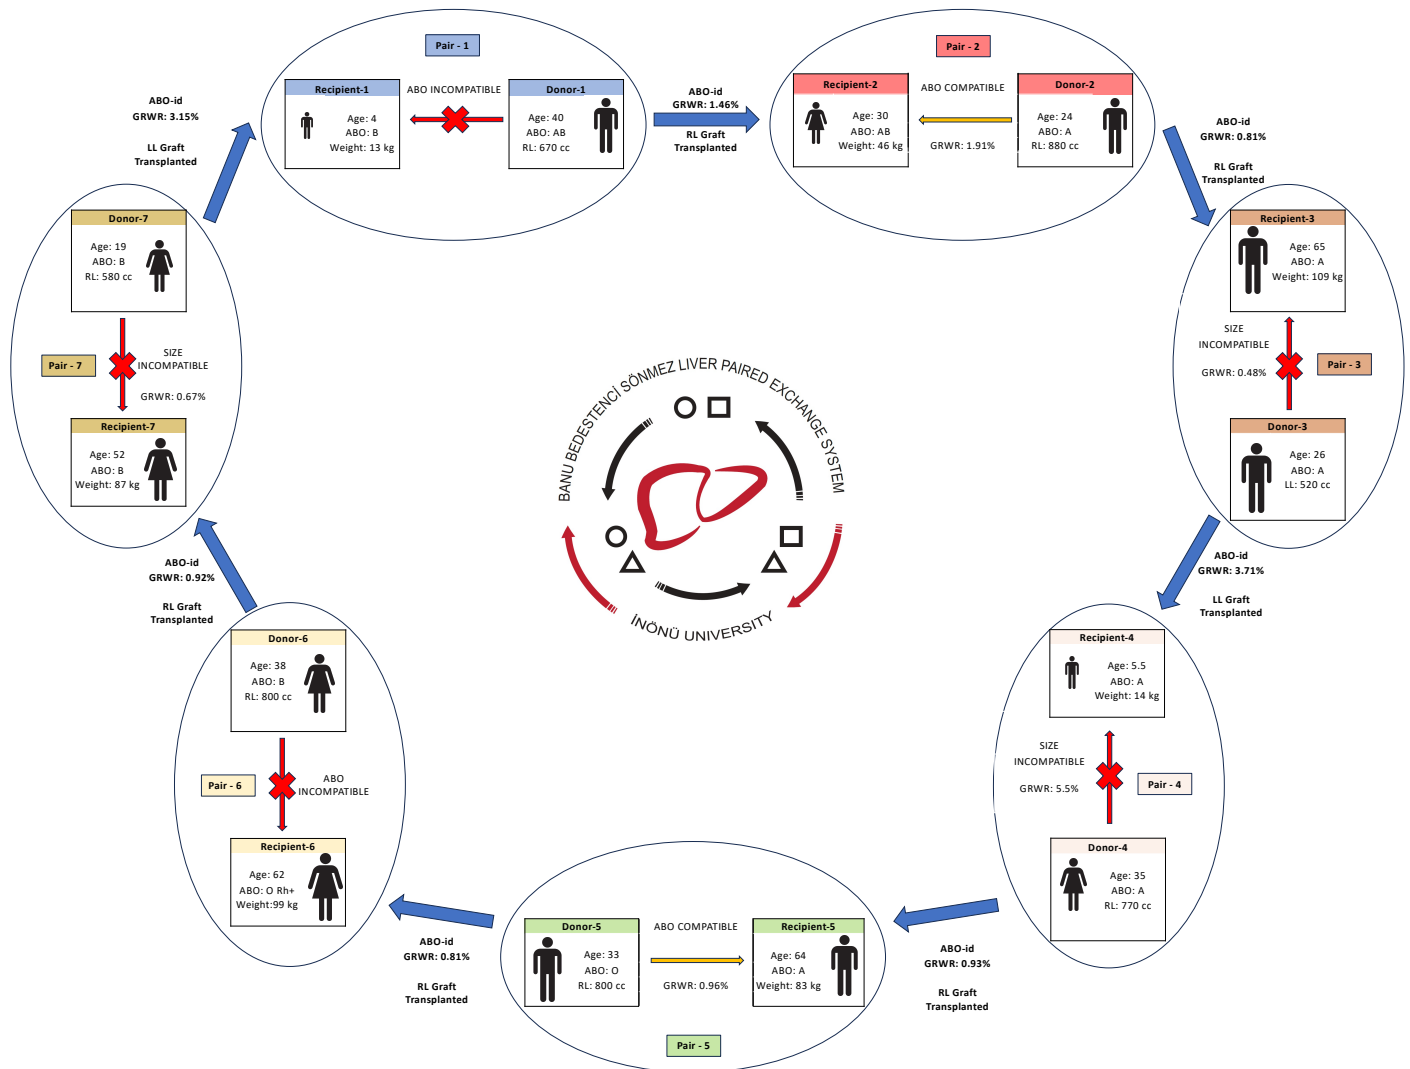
Pair - 1

Recipient-1
Age: 4
ABO: B
Weight: 13 kg

ABO INCOMPATIBLE

Donor-1
Age: 40
ABO: AB
RL: 670 cc

ABO-id
GRWR: 1.46%
RL Graft
Transplanted

Pair - 2

Recipient-2
Age: 30
ABO: AB
Weight: 46 kg

ABO COMPATIBLE

GRWR: 1.91%

Donor-2
Age: 24
ABO: A
RL: 880 cc

ABO-id
GRWR: 0.81%
RL Graft
Transplanted

Recipient-3
Age: 65
ABO: A
Weight: 109 kg

SIZE
INCOMPATIBLE
GRWR: 0.48%

Pair - 3

Donor-3
Age: 26
ABO: A
LL: 520 cc

ABO-id
GRWR: 3.71%
LL Graft
Transplanted

Recipient-4
Age: 5.5
ABO: A
Weight: 14 kg

SIZE
INCOMPATIBLE
GRWR: 5.5%

Pair - 4

Donor-4
Age: 35
ABO: A
RL: 770 cc

ABO-id
GRWR: 0.93%
RL Graft
Transplanted

Donor-5
Age: 33
ABO: O
RL: 800 cc

ABO COMPATIBLE
GRWR: 0.96%

Recipient-5
Age: 64
ABO: A
Weight: 83 kg

Pair - 5

ABO-id
GRWR: 0.81%
RL Graft
Transplanted

Donor-6
Age: 38
ABO: B
RL: 800 cc

Pair - 6

ABO
INCOMPATIBLE

Recipient-6
Age: 62
ABO: O Rh+
Weight:99 kg

ABO-id
GRWR: 0.92%
RL Graft
Transplanted

Donor-7
Age: 19
ABO: B
RL: 580 cc

Pair - 7

SIZE
INCOMPATIBLE
GRWR: 0.67%

Recipient-7
Age: 52
ABO: B
Weight: 87 kg

ABO-id
GRWR: 3.15%
LL Graft
Transplanted

BANU BEDESTENCİ SÖNMEZ LIVER PAIRED EXCHANGE SYSTEM
İNÖNÜ UNIVERSITY